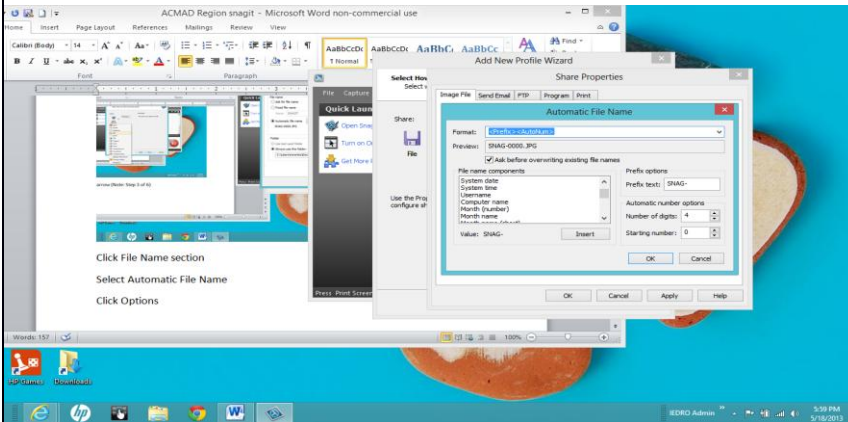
ACMAD Region snagit - Microsoft Word non-commercial use

Home Insert Page Layout References Mailings Review View

Calibri (Body) 14 AaBbCcDc AaBbCcDc AaBbC AaBbCc Find

1 Normal

Font Paragraph

Add New Profile Wizard

Select How

Share Properties

Image File Send Email FTP Program Print

Automatic File Name

Format: <Prefix><AutoNum>

Preview: SNAG-0000.JPG

Ask before overwriting existing file names

File name components

System date
System time
Username
Computer name
Month (number)
Month name

Value: SNAG- Insert

Prefix options

Prefix text: SNAG-

Automatic number options

Number of digits: 4

Starting number: 0

OK Cancel

OK Cancel Apply Help

File Capture

Quick Laun

Open Snag

Turn on O

Get More

Share:

File

Use the Pro configure sh

Press Print Screen

arrow (Note: Step 3 of 6)

Click File Name section

Select Automatic File Name

Click Options

Words: 157

100%

HP Games Downloads

IEDRO Admin

5:39 PM 5/18/2013